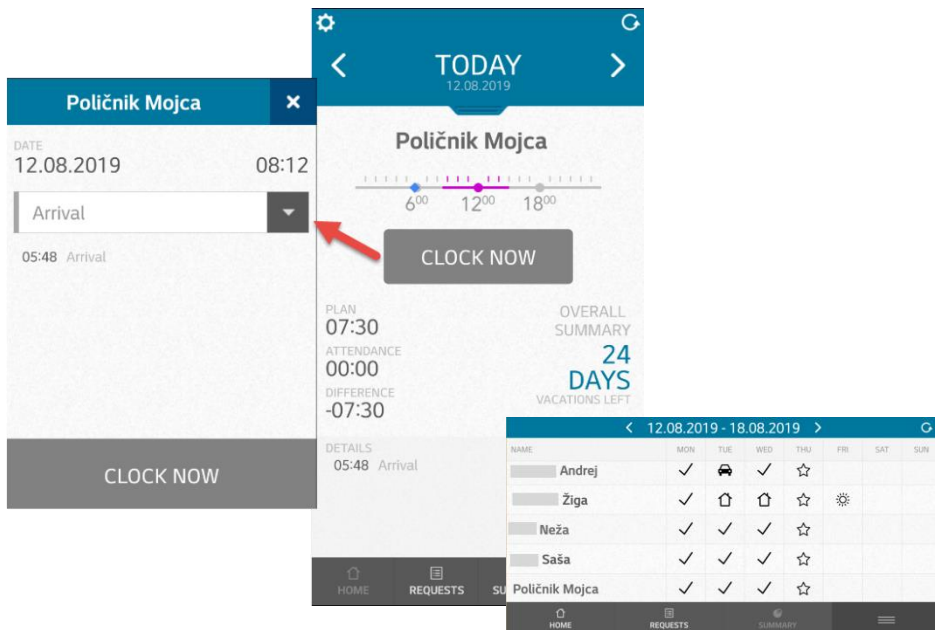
Poličnik Mojca
×
DATE
12.08.2019
08:12
Arrival
05:48 Arrival
CLOCK NOW

TODAY
12.08.2019
Poličnik Mojca
$6^{00}$ $12^{00}$ $18^{00}$
CLOCK NOW
PLAN
07:30
ATTENDANCE
00:00
DIFFERENCE
-07:30
OVERALL SUMMARY
24
DAYS
VACATIONS LEFT
DETAILS
05:48 Arrival
HOME
REQUESTS
SU

< 12.08.2019 - 18.08.2019 >

| NAME | MON | TUE | WED | THU | FRI | SAT | SUN |
|---|---|---|---|---|---|---|---|
| Andrej | ✓ |  | ✓ | ☆ |  |  |  |
| Žiga | ✓ |  |  | ☆ |  |  |  |
| Neža | ✓ | ✓ | ✓ | ☆ |  |  |  |
| Saša | ✓ | ✓ | ✓ | ☆ |  |  |  |
| Poličnik Mojca | ✓ | ✓ | ✓ | ☆ |  |  |  |

HOME
REQUESTS
SUMMARY